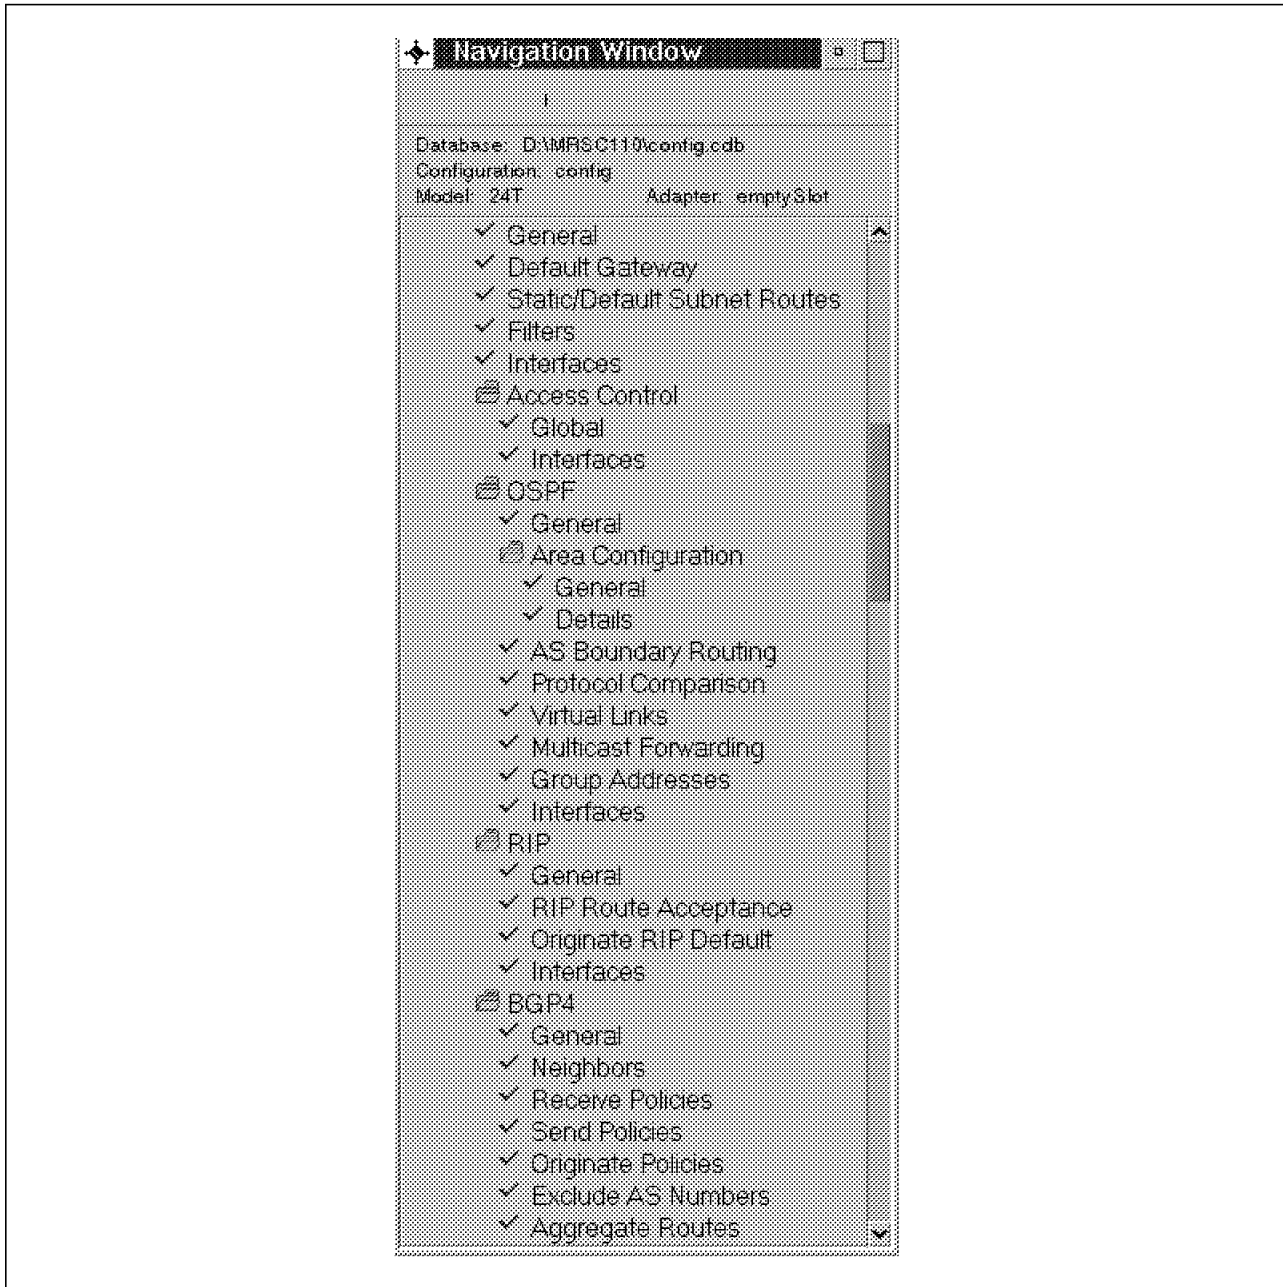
Navigation Window

Database: D:\MRSC110\config.cdb
Configuration: config
Model: 24T Adapter: emptySlot

General
Default Gateway
Static/Default Subnet Routes
Filters
Interfaces
Access Control
Global
Interfaces
OSPF
General
Area Configuration
General
Details
AS Boundary Routing
Protocol Comparison
Virtual Links
Multicast Forwarding
Group Addresses
Interfaces
RIP
General
RIP Route Acceptance
Originate RIP Default
Interfaces
BGP4
General
Neighbors
Receive Policies
Send Policies
Originate Policies
Exclude AS Numbers
Aggregate Routes